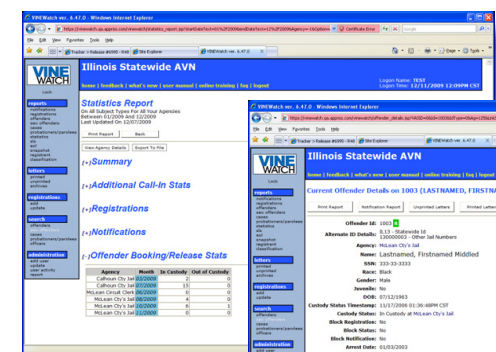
VINEWatch ver. 6.47.0 - Windows Internet Explorer

File Edit View Favorites Tools Help

Certificate Error

VINEWatch ver. 6.47.0

Illinois Statewide AVN

home | feedback | what's new | user manual | online training | faq | logout

Logon Name: TEST
Logon Time: 12/11/2009 12:09PM CST

VINE WATCH

Lock

reports
notifications
registrations
offenders
aao offenders
cases
probationers/parolees
statistics
ais
ezd
snapshot
registrant
classification

letters
printed
unprinted
archives

registrations
add
update

search
offenders
cases
probationers/parolees
offices

administration
add user
update
user activity
report

Statistics Report
On All Subject Types For All Your Agencies
Between 01/2009 And 12/2009
Last Updated On 12/07/2009

Print Report | Back

View Agency Details | Export To File

[+] Summary

[+] Additional Call-In Stats

[+] Registrations

[+] Notifications

[-] Offender Booking/Release Stats

| Agency | Month | In Custody | Out of Custody |
|---|---|---|---|
| Calhoun Cty Jail | 01/2009 | 2 | 0 |
| Calhoun Cty Jail | 02/2009 | 13 | 0 |
| McLean Circuit Clerk | 06/2009 | 0 | 1 |
| McLean Cty's Jail | 06/2009 | 4 | 0 |
| McLean Cty's Jail | 07/2009 | 8 | 1 |
| McLean Cty's Jail | 11/2009 | 0 | 0 |

VINEWatch ver. 6.47.0 - Windows Internet Explorer

File Edit View Favorites Tools Help

Illinois Statewide AVN

home | feedback | what's new | user manual | online training | faq | logout

Current Offender Details on 1003 (LASTNAMED, FIRSTNA

Print Report | Notification Report | Unprinted Letters | Printed Letters

Offender ID: 1003
Alternate ID Details: IL13 - Statewide Id
130000003 - Other Jail Numbers
Agency: McLean Cty's Jail
Name: Lastnamed, Firstnamed Middled
SSN: 333-33-3333
Race: Black
Gender: Male
Juvenile: No
DOB: 07/12/1963
Custody Status Timestamp: 11/17/2009 01:36:48PM CST
Custody Status: In Custody at McLean Cty's Jail
Block Registration: No
Block Status: No
Block Notification: No
Arrest Date: 01/03/2003